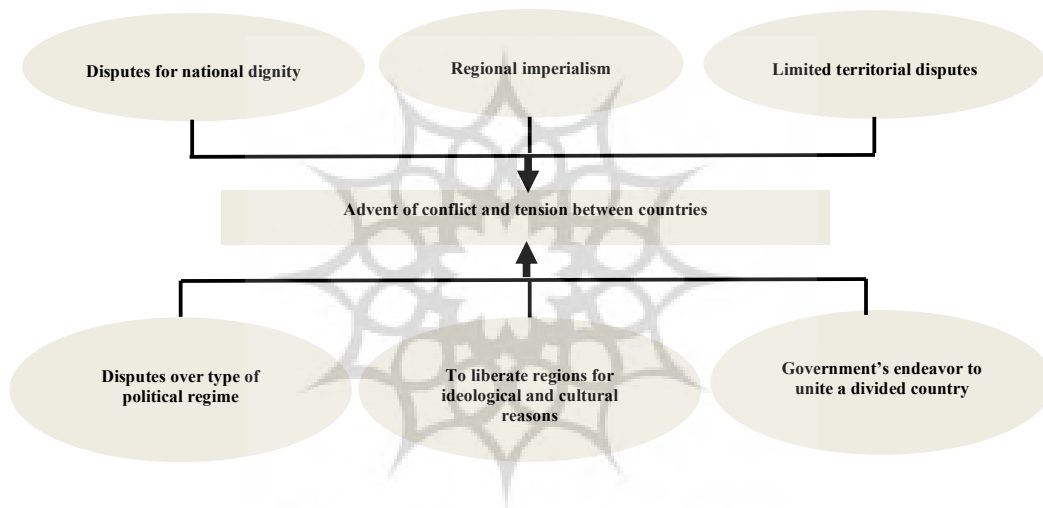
Disputes for national dignity

Regional imperialism

Limited territorial disputes

Advent of conflict and tension between countries

Disputes over type of political regime

To liberate regions for ideological and cultural reasons

Government's endeavor to unite a divided country